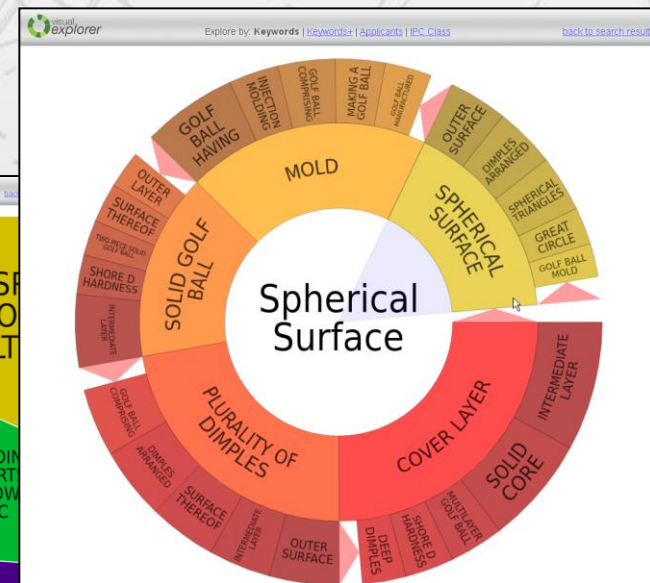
visual explorer

Explore by: Keywords | Keywords+ | Applicants | IPC Class

back to search results

bac

SP
O
LT

DIN
RT
OW
C

Spherical Surface

MOLD

GOLF BALL HAVING

INJECTION MOLDING

GOLF BALL COMPRISING

MAKING A GOLF BALL

GOLF BALL MANUFACTURED

SPHERICAL SURFACE

OUTER SURFACE

DIMPLES ARRANGED

SPHERICAL TRIANGLES

GREAT CIRCLE

GOLF BALL MOLD

SOLID GOLF BALL

OUTER LAYER

SURFACE THEREOF

TWO-PIECE SOLID GOLF BALL

SHORE D HARDNESS

INTERMEDIATE LAYER

PLURALITY OF DIMPLES

GOLF BALL COMPRISING

DIMPLES ARRANGED

SURFACE THEREOF

INTERMEDIATE LAYER

OUTER SURFACE

COVER LAYER

INTERMEDIATE LAYER

SOLID CORE

MULTILAYER GOLF BALL

SHORE D HARDNESS

DEEP DIMPLES